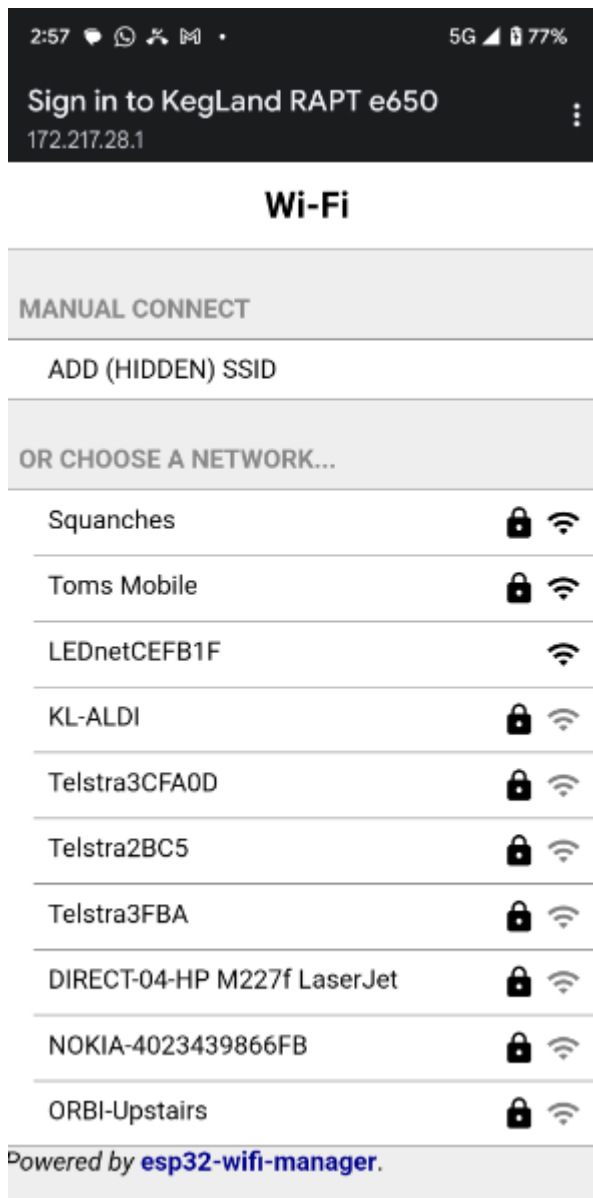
2:57 • 5G 77%

Sign in to KegLand RAPT e650
172.217.28.1

Wi-Fi

MANUAL CONNECT

ADD (HIDDEN) SSID

OR CHOOSE A NETWORK...

Squanches

Toms Mobile

LEDnetCEFB1F

KL-ALDI

Telstra3CFA0D

Telstra2BC5

Telstra3FBA

DIRECT-04-HP M227f LaserJet

NOKIA-4023439866FB

ORBI-Upstairs

Powered by esp32-wifi-manager.